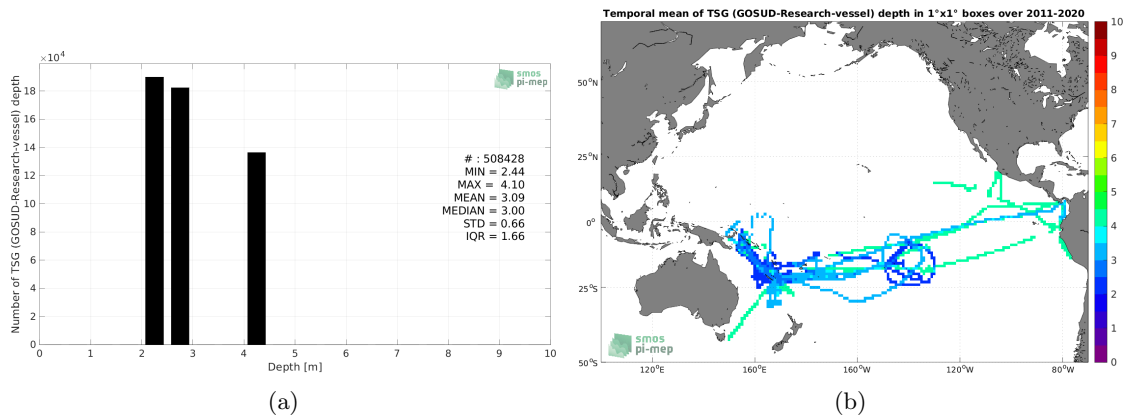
$\times 10^4$

smos pi-mep

18
16
14
12
10
8
6
4
2
0

Number of TSG (GOSUD-Research-vessel) depth

# : 508428
MIN = 2.44
MAX = 4.10
MEAN = 3.09
MEDIAN = 3.00
STD = 0.66
IQR = 1.66

0 1 2 3 4 5 6 7 8 9 10

Depth [m]

(a)

Temporal mean of TSG (GOSUD-Research-vessel) depth in 1°x1° boxes over 2011-2020

50°N
25°N
0°
25°S
50°S

120°E 160°E 160°W 120°W 80°W

smos pi-mep

10
9
8
7
6
5
4
3
2
1
0

(b)